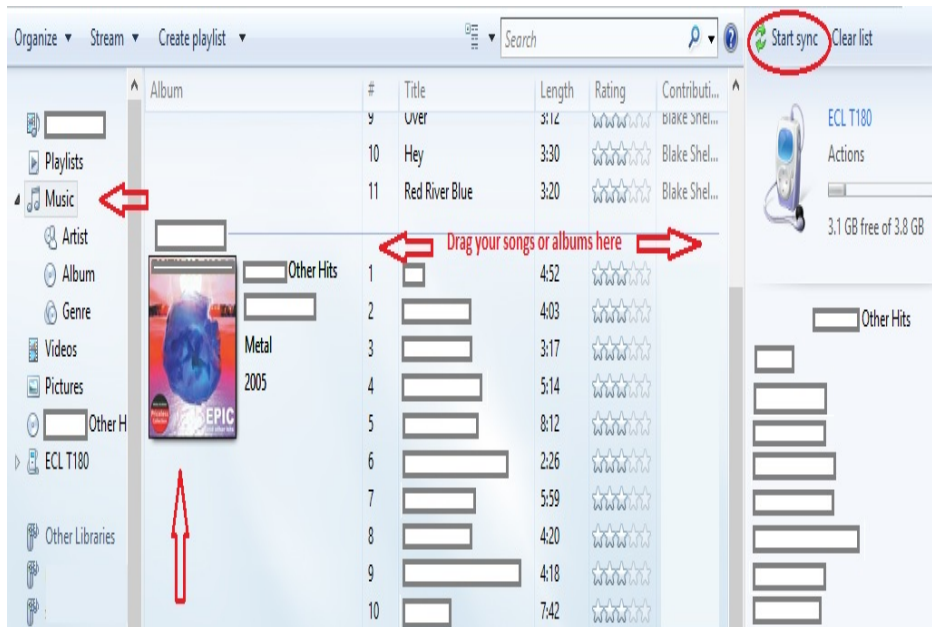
Organize ▼ Stream ▼ Create playlist ▼

Search

Start sync Clear list

Playlists
Music
Artist
Album
Genre
Videos
Pictures
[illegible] Other H
ECL T180

Other Libraries

| Album | # | Title | Length | Rating | Contributi... |
|---|---|---|---|---|---|
| | 9 | Over | 3:12 | | Blake Shel... |
| | 10 | Hey | 3:30 | | Blake Shel... |
| | 11 | Red River Blue | 3:20 | | Blake Shel... |

Drag your songs or albums here

| Album | # | Title | Length |
|---|---|---|---|
| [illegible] Other Hits | 1 | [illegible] | 4:52 |
| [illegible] | 2 | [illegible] | 4:03 |
| Metal | 3 | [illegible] | 3:17 |
| 2005 | 4 | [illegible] | 5:14 |
| | 5 | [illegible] | 8:12 |
| | 6 | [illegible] | 2:26 |
| | 7 | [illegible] | 5:59 |
| | 8 | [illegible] | 4:20 |
| | 9 | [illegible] | 4:18 |
| | 10 | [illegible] | 7:42 |

EPIC

ECL T180
Actions
3.1 GB free of 3.8 GB

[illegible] Other Hits